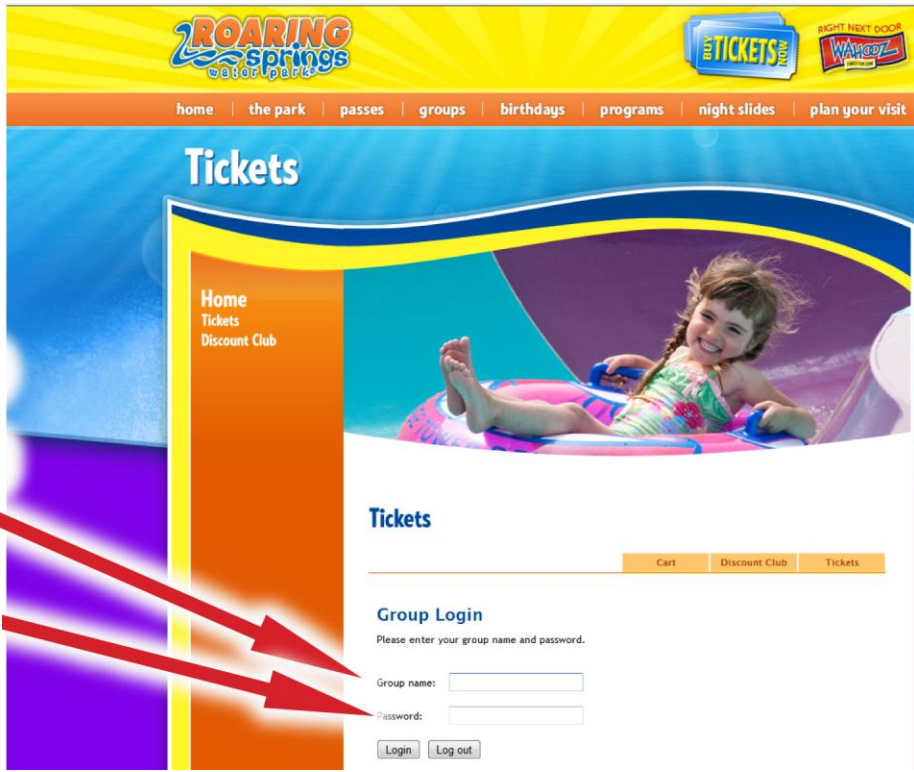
ROARING springs water park

BUY TICKETS NOW

RIGHT NEXT DOOR WAHOOZ

home | the park | passes | groups | birthdays | programs | night slides | plan your visit

Tickets

Home
Tickets
Discount Club

Tickets

Cart | Discount Club | Tickets

Group Login

Please enter your group name and password.

Group name:

Password:

Login | Log out